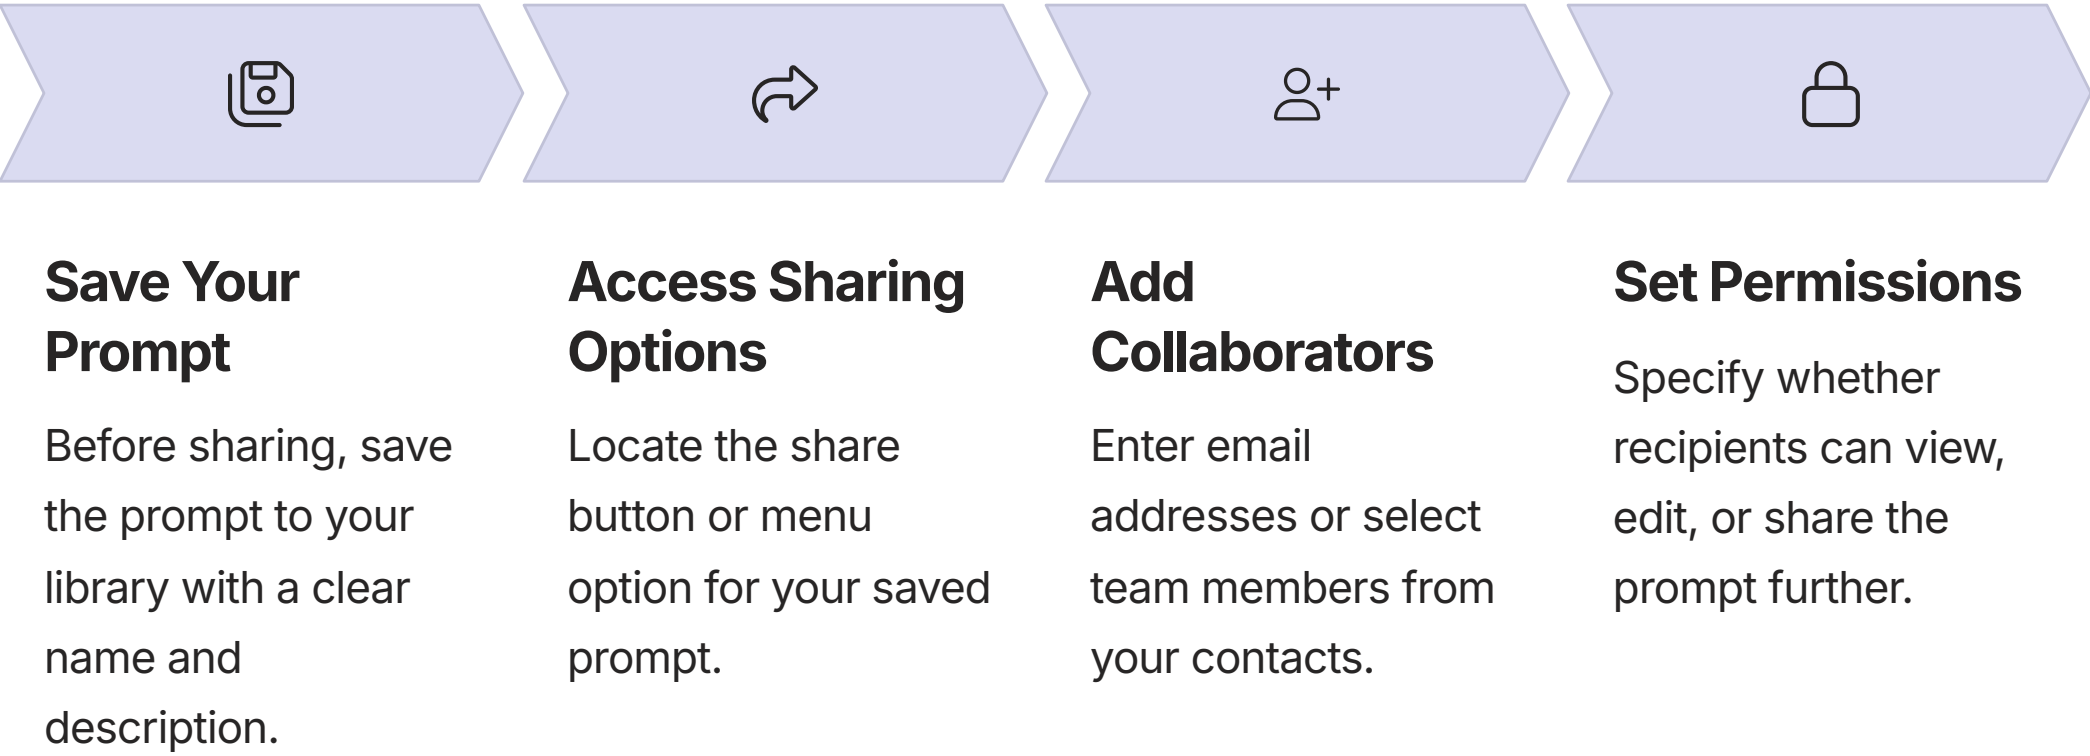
Save Your Prompt

Before sharing, save the prompt to your library with a clear name and description.

Access Sharing Options

Locate the share button or menu option for your saved prompt.

Add Collaborators

Enter email addresses or select team members from your contacts.

Set Permissions

Specify whether recipients can view, edit, or share the prompt further.